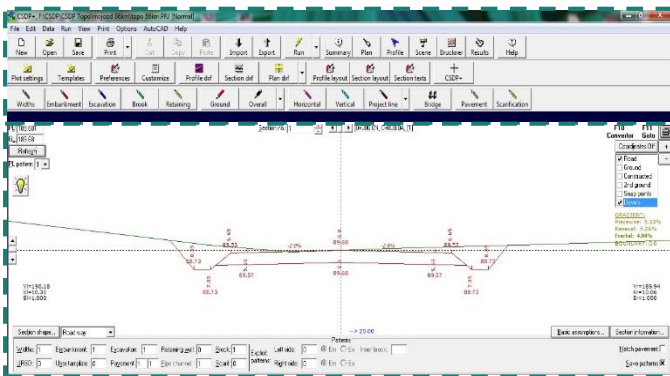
CSDP+ F:\CSDP\CSDP Topo\myroad 8km\topo 8km PU [Normal]

File Edit Data Run View Print Options AutoCAD Help

New Open Save Print Cut Copy Paste Import Export Run Summary Plan Profile Scene Bruckner Results Help

Plot settings Templates Preferences Customize Profile def Section def Plan def Profile layout Section layout Section texts CSDP+

Widths Embankment Excavation Brook Retaining Ground Overall Horizontal Vertical Project line Bridge Pavement Scarification

PL Road
Refresh
PL pattern

Section no. 1

F10 Conventor
F11 Goto

Coordinates OFF

Road
Ground
Contructed
2nd ground
Snap points
Survey

GRADIENT:
Pavement: 5.33%
General: 5.26%
Footfall: 4.84%

89.82
89.68
89.72
2.0%
2.0%
88.73
89.37
89.68
89.37
88.73
88.73
88.73

YI=190.18
XI=16.30
SI=1.000

YI=189.94
XI=10.06
SI=1.000

Section shape... Road way

--> 20.00

Basic assumptions... Section information...

Patterns

Widths: 0 Embankment: 1 Excavation: 1 Retaining wall: 0 Brook: 1
KRSD: 0 Upon template: 0 Pavement: 1 Pipe channel: 1 Scarif: 0

Explain pattern:
Left side: 0 Em Ex Free brook:
Right side: 0 Em Ex

Match pavement
Save patterns